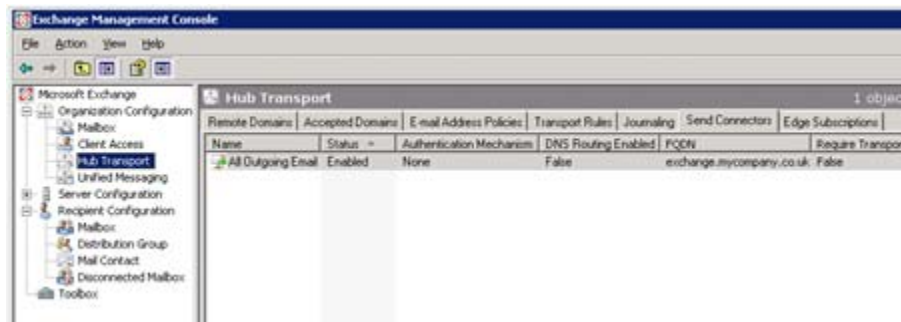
Exchange Management Console

File Action View Help

Microsoft Exchange
Organization Configuration
Mailbox
Client Access
Hub Transport
Unified Messaging
Server Configuration
Recipient Configuration
Mailbox
Distribution Group
Mail Contact
Disconnected Mailbox
Toolbox

Hub Transport
1 objec

Remote Domains | Accepted Domains | E-mail Address Policies | Transport Rules | Journaling | Send Connectors | Edge Subscriptions

| Name | Status | Authentication Mechanism | DNS Routing Enabled | FQDN | Require Transpor |
|---|---|---|---|---|---|
| All Outgoing Email | Enabled | None | False | exchange.mycompany.co.uk | False |